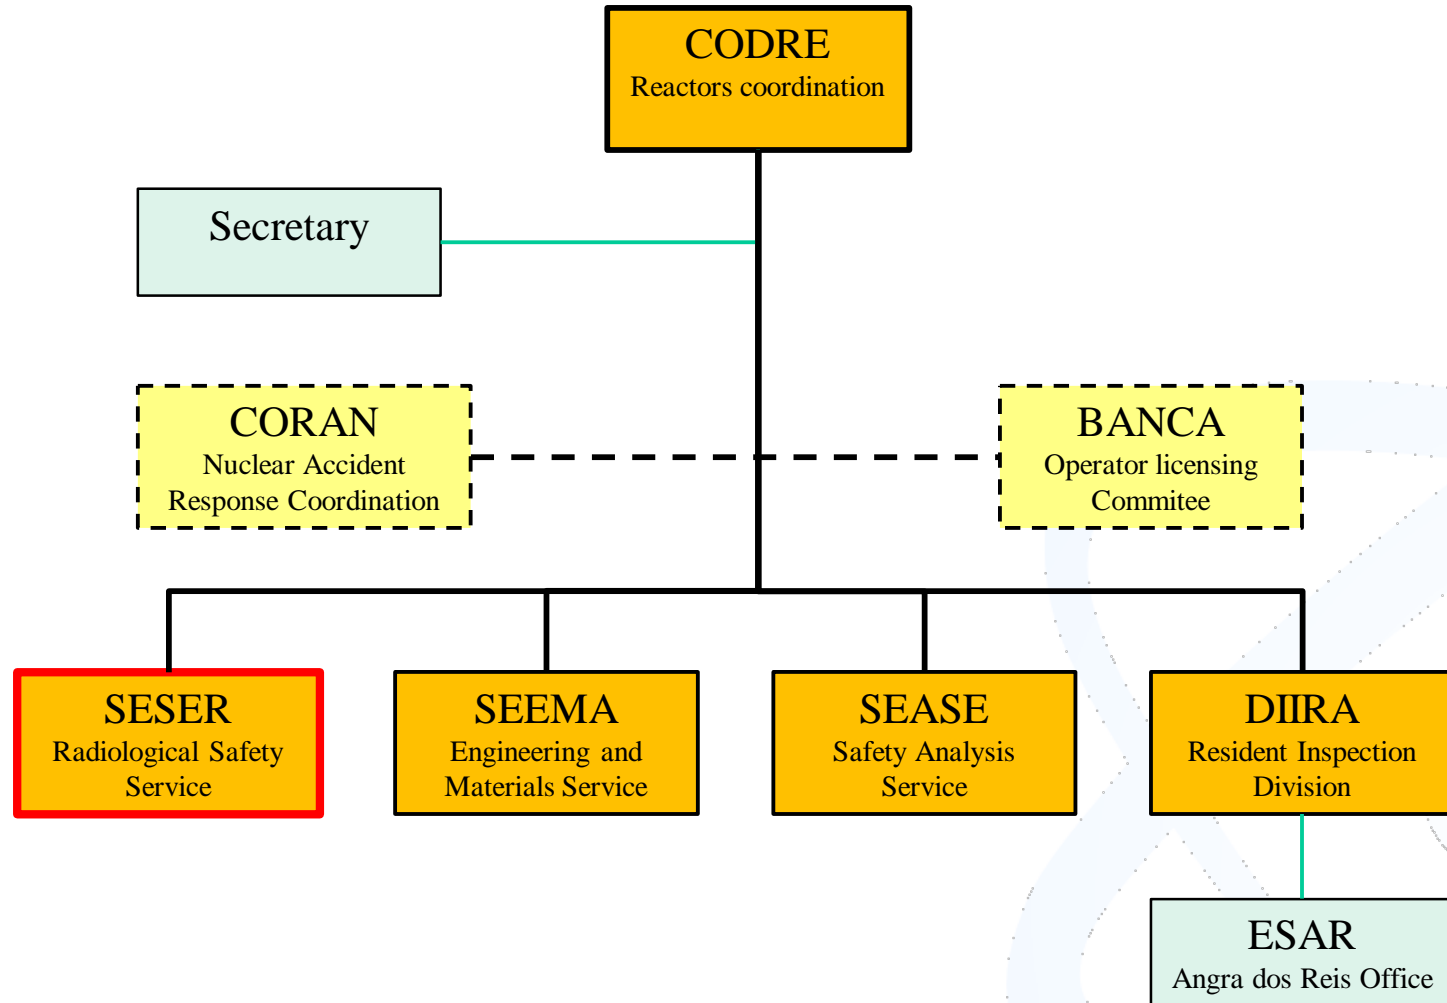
CODRE
Reactors coordination

Secretary

CORAN
Nuclear Accident
Response Coordination

BANCA
Operator licensing
Commitee

SESER
Radiological Safety
Service

SEEMA
Engineering and
Materials Service

SEASE
Safety Analysis
Service

DIIRA
Resident Inspection
Division

ESAR
Angra dos Reis Office